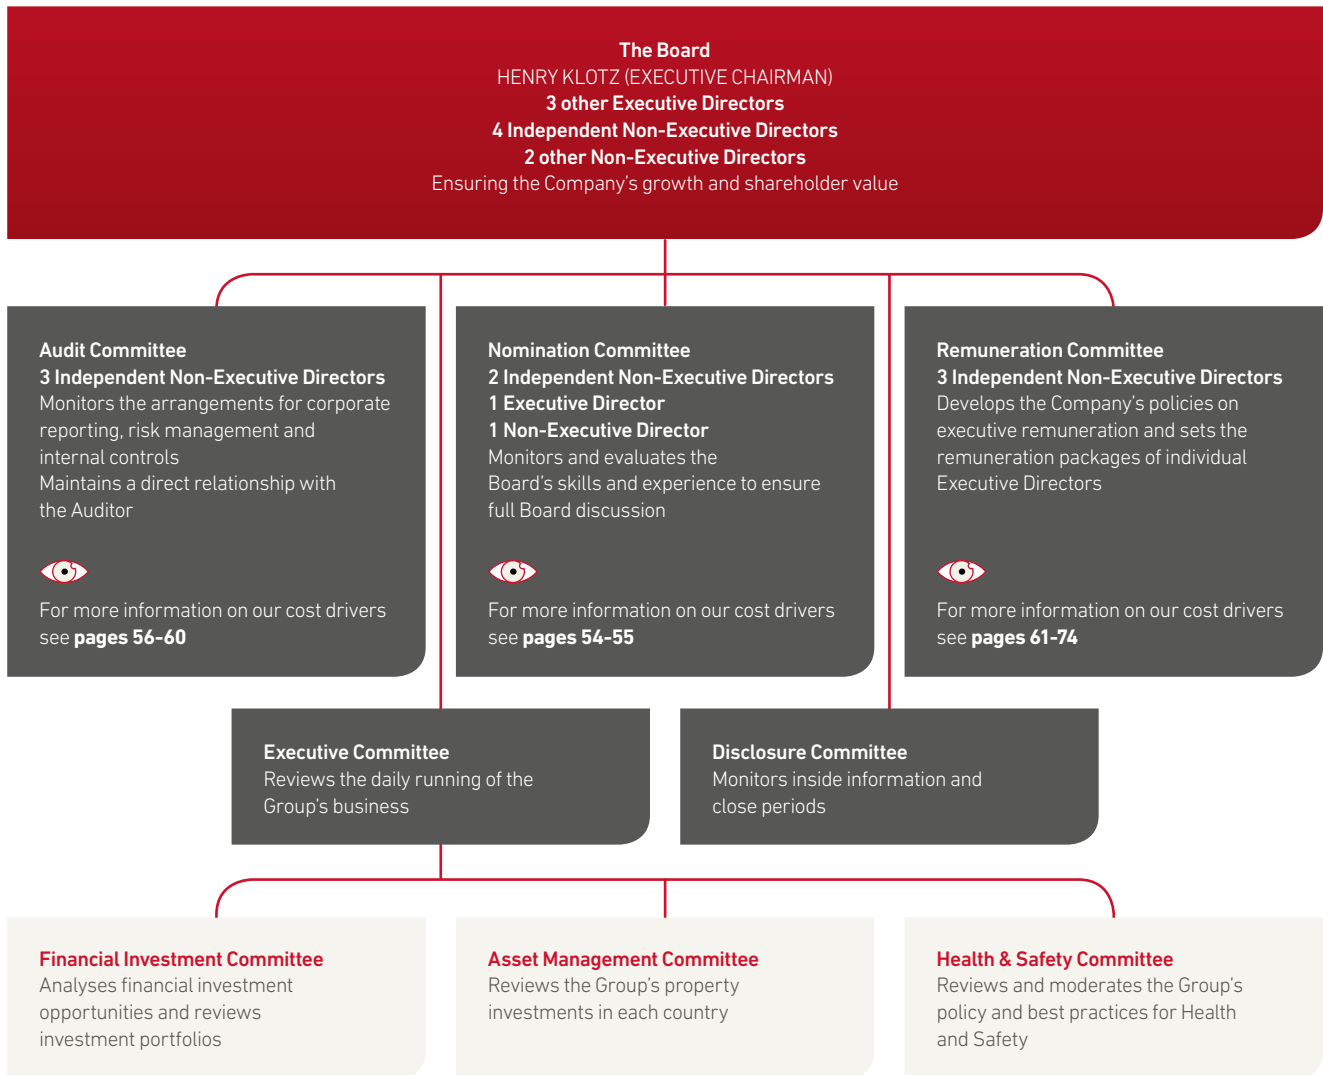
The Board
HENRY KLOTZ (EXECUTIVE CHAIRMAN)
3 other Executive Directors
4 Independent Non-Executive Directors
2 other Non-Executive Directors
Ensuring the Company's growth and shareholder value

Audit Committee
3 Independent Non-Executive Directors
Monitors the arrangements for corporate reporting, risk management and internal controls
Maintains a direct relationship with the Auditor

For more information on our cost drivers see pages 56-60

Nomination Committee
2 Independent Non-Executive Directors
1 Executive Director
1 Non-Executive Director
Monitors and evaluates the Board's skills and experience to ensure full Board discussion

For more information on our cost drivers see pages 54-55

Remuneration Committee
3 Independent Non-Executive Directors
Develops the Company's policies on executive remuneration and sets the remuneration packages of individual Executive Directors

For more information on our cost drivers see pages 61-74

Executive Committee
Reviews the daily running of the Group's business

Disclosure Committee
Monitors inside information and close periods

Financial Investment Committee
Analyses financial investment opportunities and reviews investment portfolios

Asset Management Committee
Reviews the Group's property investments in each country

Health & Safety Committee
Reviews and moderates the Group's policy and best practices for Health and Safety